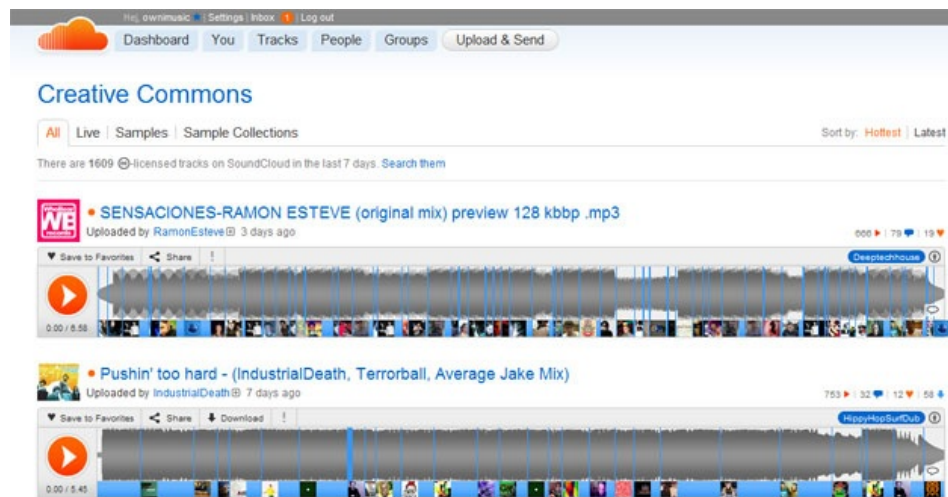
Hej, ownimusic | Settings | Inbox 1 | Log out

Dashboard You Tracks People Groups Upload & Send

Creative Commons

All | Live | Samples | Sample Collections

Sort by: Hottest | Latest

There are 1609 licensed tracks on SoundCloud in the last 7 days. Search them

• SENSACIONES-RAMON ESTEVE (original mix) preview 128 kbbp .mp3
Uploaded by RamonEsteve 3 days ago

666 | 78 | 19

Save to Favorites | Share | !

Deeptechhouse

0.00 / 6.58

• Pushin' too hard - (IndustrialDeath, Terrorball, Average Jake Mix)
Uploaded by IndustrialDeath 7 days ago

753 | 32 | 12 | 58

Save to Favorites | Share | Download | !

HippyHopSurfDub

0.00 / 5.45